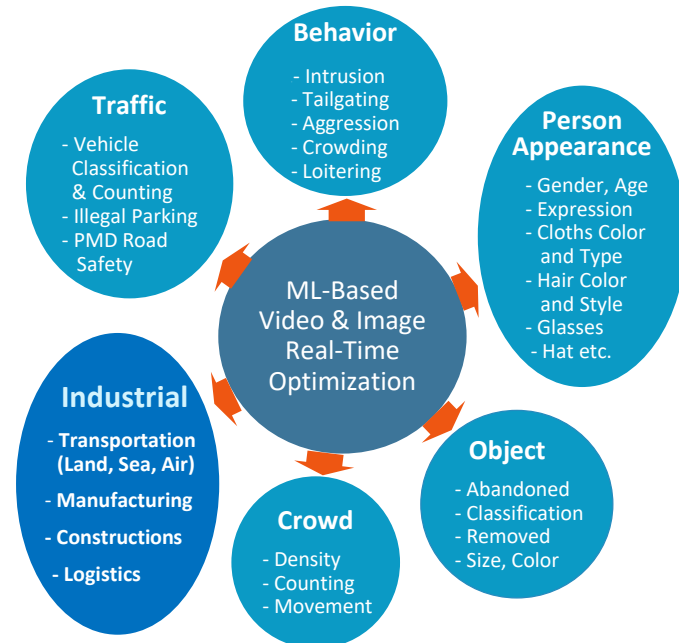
Behavior
- Intrusion
- Tailgating
- Aggression
- Crowding
- Loitering

Traffic
- Vehicle Classification & Counting
- Illegal Parking
- PMD Road Safety

Person Appearance
- Gender, Age
- Expression
- Cloths Color and Type
- Hair Color and Style
- Glasses
- Hat etc.

ML-Based Video & Image Real-Time Optimization

Industrial
- Transportation (Land, Sea, Air)
- Manufacturing
- Constructions
- Logistics

Object
- Abandoned
- Classification
- Removed
- Size, Color

Crowd
- Density
- Counting
- Movement